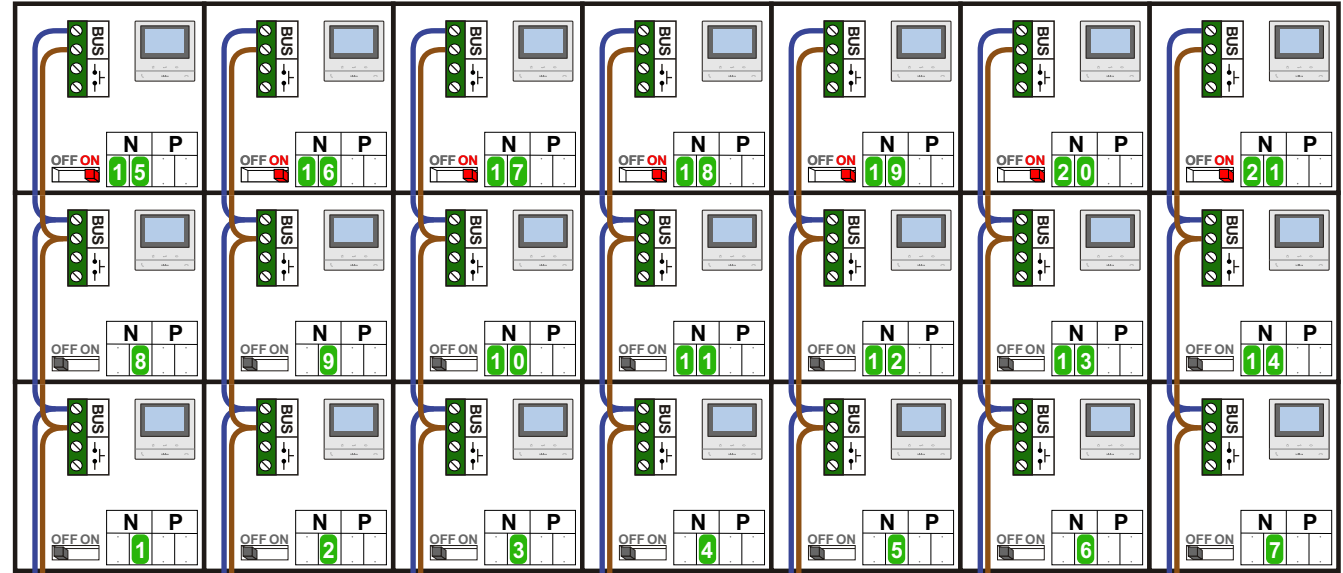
BUS
N P
OFF ON
15

BUS
N P
OFF ON
16

BUS
N P
OFF ON
17

BUS
N P
OFF ON
18

BUS
N P
OFF ON
19

BUS
N P
OFF ON
20

BUS
N P
OFF ON
21

BUS
N P
OFF ON
8

BUS
N P
OFF ON
9

BUS
N P
OFF ON
10

BUS
N P
OFF ON
11

BUS
N P
OFF ON
12

BUS
N P
OFF ON
13

BUS
N P
OFF ON
14

BUS
N P
OFF ON
1

BUS
N P
OFF ON
2

BUS
N P
OFF ON
3

BUS
N P
OFF ON
4

BUS
N P
OFF ON
5

BUS
N P
OFF ON
6

BUS
N P
OFF ON
7